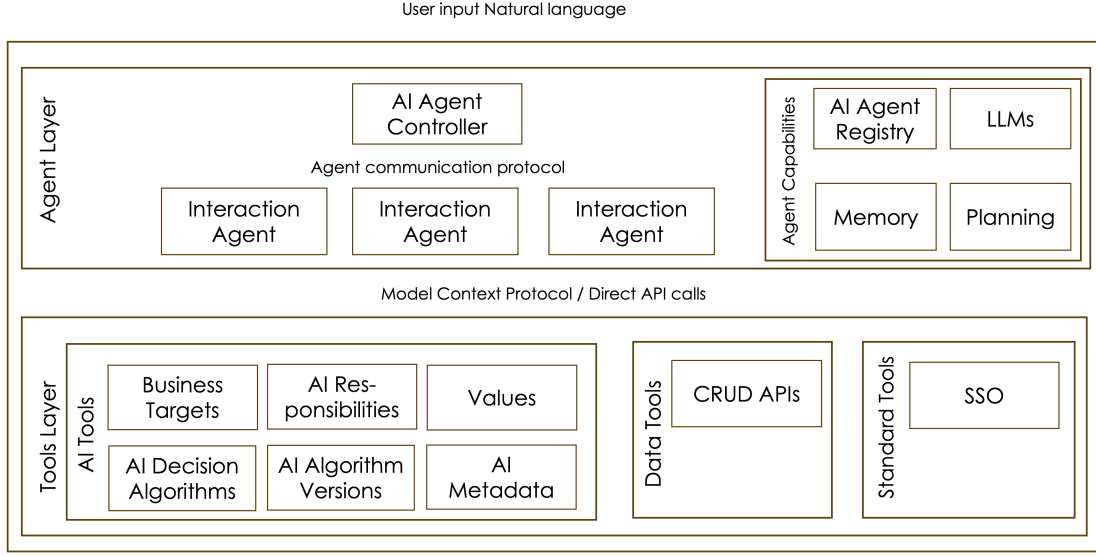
User input Natural language

Agent Layer

AI Agent Controller

Agent communication protocol

Interaction Agent

Interaction Agent

Interaction Agent

Agent Capabilities

AI Agent Registry

LLMs

Memory

Planning

Model Context Protocol / Direct API calls

Tools Layer

AI Tools

Business Targets

AI Responsibilities

Values

AI Decision Algorithms

AI Algorithm Versions

AI Metadata

Data Tools

CRUD APIs

Standard Tools

SSO